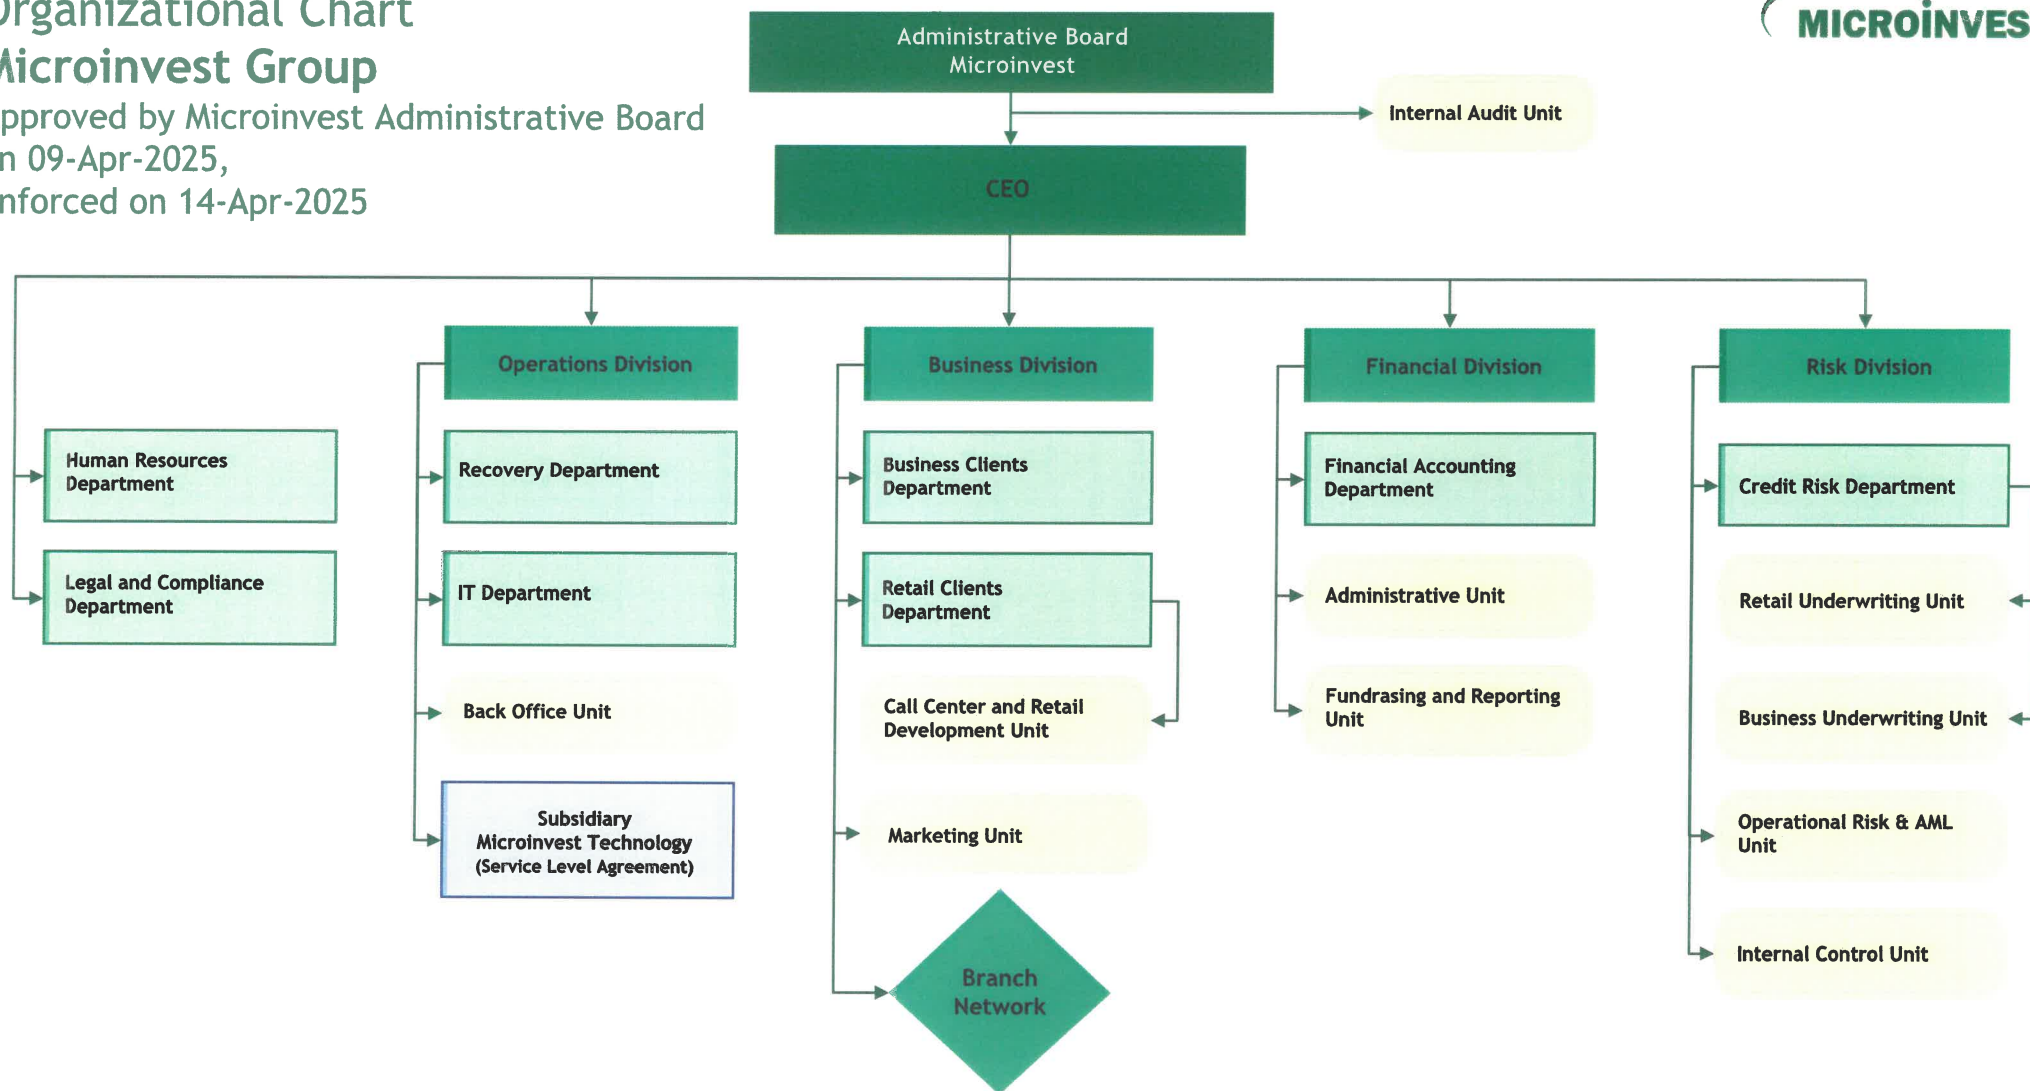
Organizational Chart
Microinvest Group
Approved by Microinvest Administrative Board
on 09-Apr-2025,
enforced on 14-Apr-2025

MICROINVES

Administrative Board
Microinvest

Internal Audit Unit

CEO

Human Resources Department

Legal and Compliance Department

Operations Division

Recovery Department

IT Department

Back Office Unit

Subsidiary
Microinvest Technology
(Service Level Agreement)

Business Division

Business Clients Department

Retail Clients Department

Call Center and Retail Development Unit

Marketing Unit

Branch Network

Financial Division

Financial Accounting Department

Administrative Unit

Fundrasing and Reporting Unit

Risk Division

Credit Risk Department

Retail Underwriting Unit

Business Underwriting Unit

Operational Risk & AML Unit

Internal Control Unit